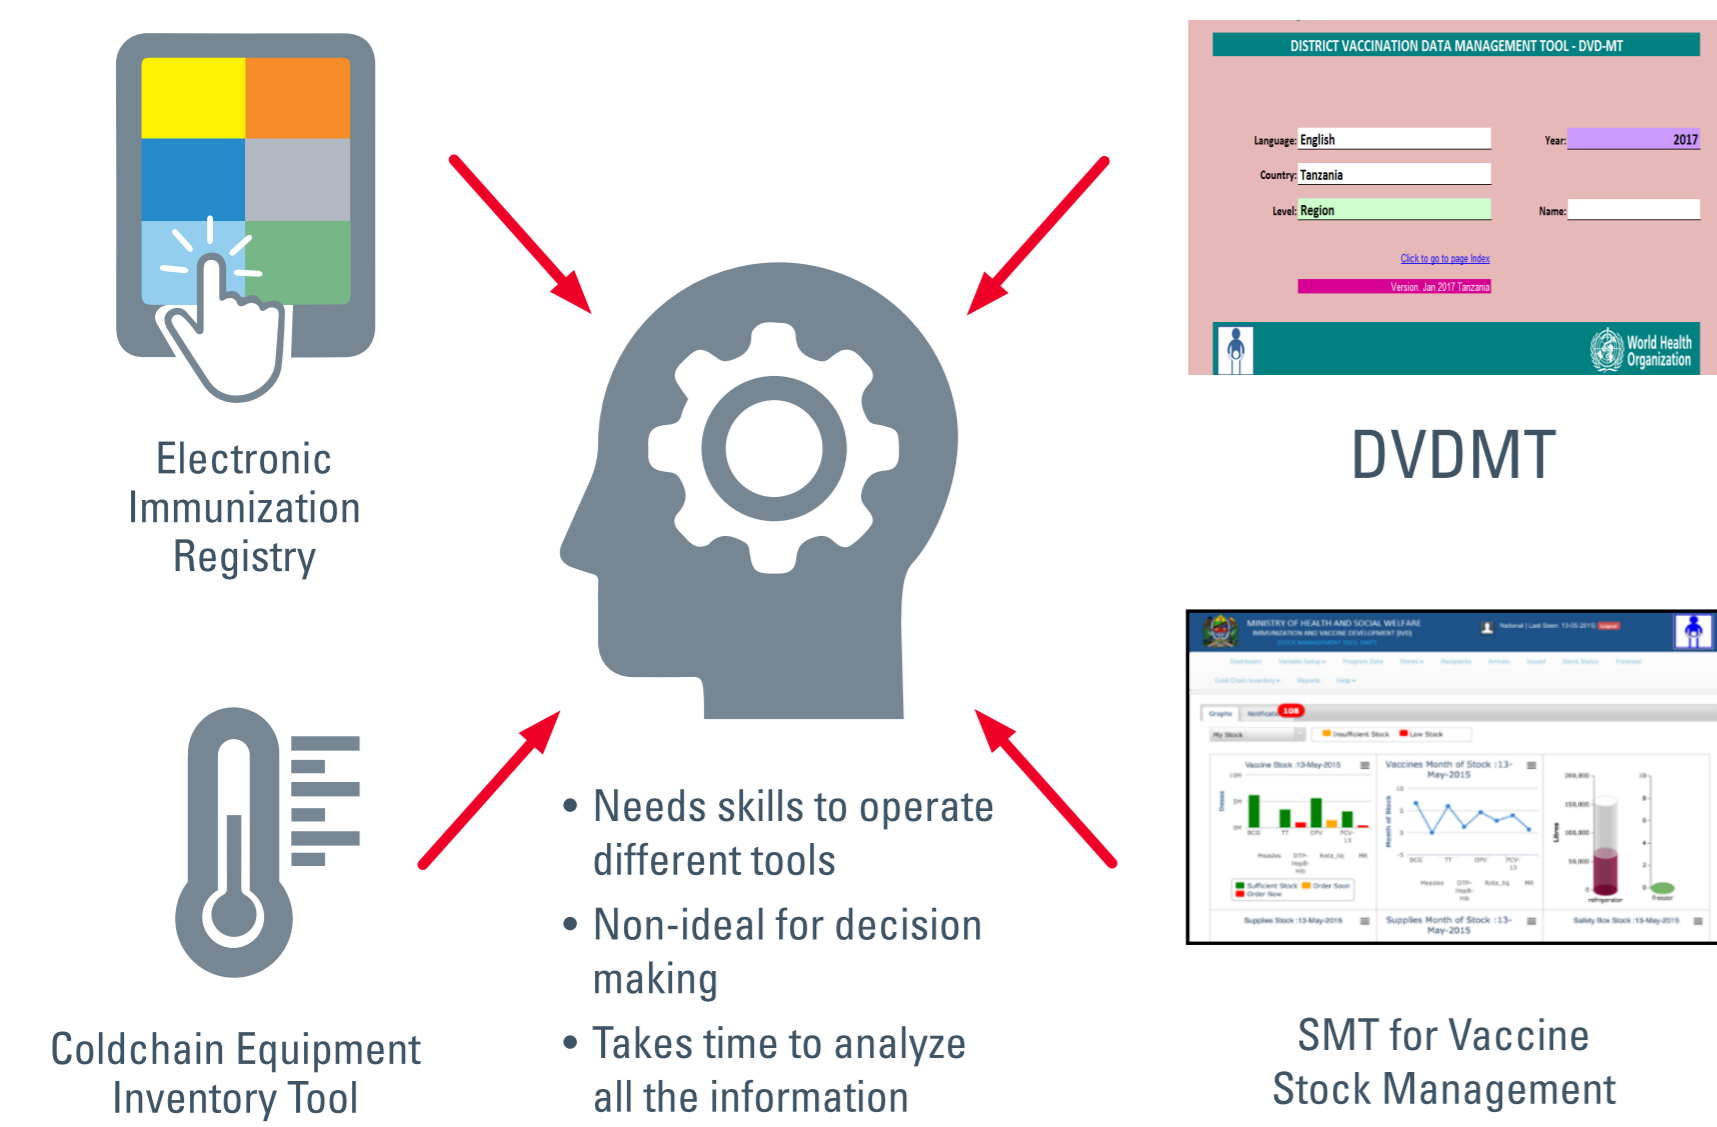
Electronic Immunization Registry

DISTRICT VACCINATION DATA MANAGEMENT TOOL - DVD-MT

Language: English

Year: 2017

Country: Tanzania

Level: Region

Name:

Click to go to page Index

Version: Jan 2017 Tanzania

World Health Organization

DVDMT

MINISTRY OF HEALTH AND SOCIAL WELFARE

Graphs

108

My Stock

Insufficient Stock

Low Stock

Vaccine Stock :13-May-2015

Vaccines Month of Stock :13-May-2015

Sufficient Stock

Order Soon

Order Now

Supplies Stock :13-May-2015

Supplies Month of Stock :13-May-2015

Safety Box Stock :13-May-2015

Coldchain Equipment Inventory Tool

• Needs skills to operate different tools

• Non-ideal for decision making

• Takes time to analyze all the information

SMT for Vaccine Stock Management